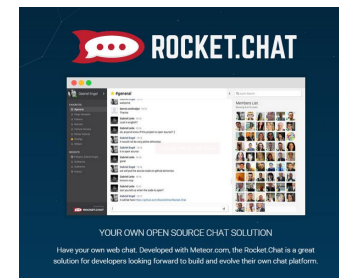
ROCKET.CHAT

#general

Members List

YOUR OWN OPEN SOURCE CHAT SOLUTION

Have your own web chat. Developed with Meteor.com, the Rocket.Chat is a great solution for developers looking forward to build and evolve their own chat platform.